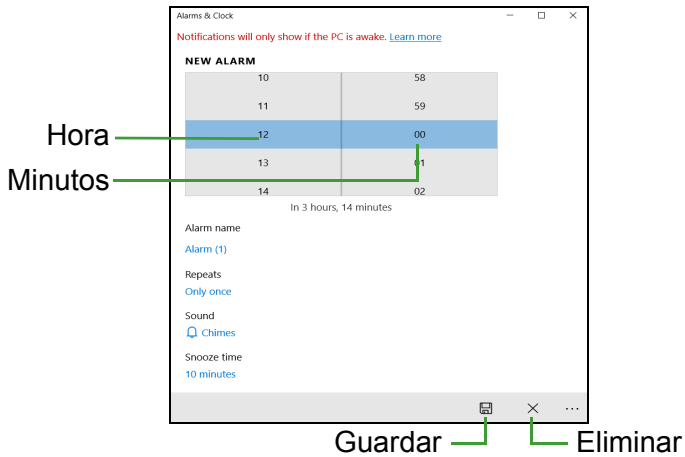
Alarms & Clock

Notifications will only show if the PC is awake. Learn more

NEW ALARM

| 10 | 58 |
|---|---|
| 11 | 59 |
| 12 | 00 |
| 13 | 01 |
| 14 | 02 |

Hora

Minutos

In 3 hours, 14 minutes

Alarm name

Alarm (1)

Repeats

Only once

Sound

Chimes

Snooze time

10 minutes

Guardar

Eliminar